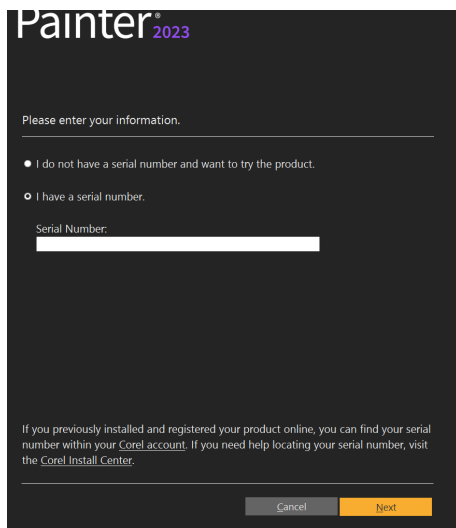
Painter® 2023

Please enter your information.

I do not have a serial number and want to try the product.

I have a serial number.

Serial Number:

If you previously installed and registered your product online, you can find your serial number within your Corel account. If you need help locating your serial number, visit the Corel Install Center.

Cancel

Next